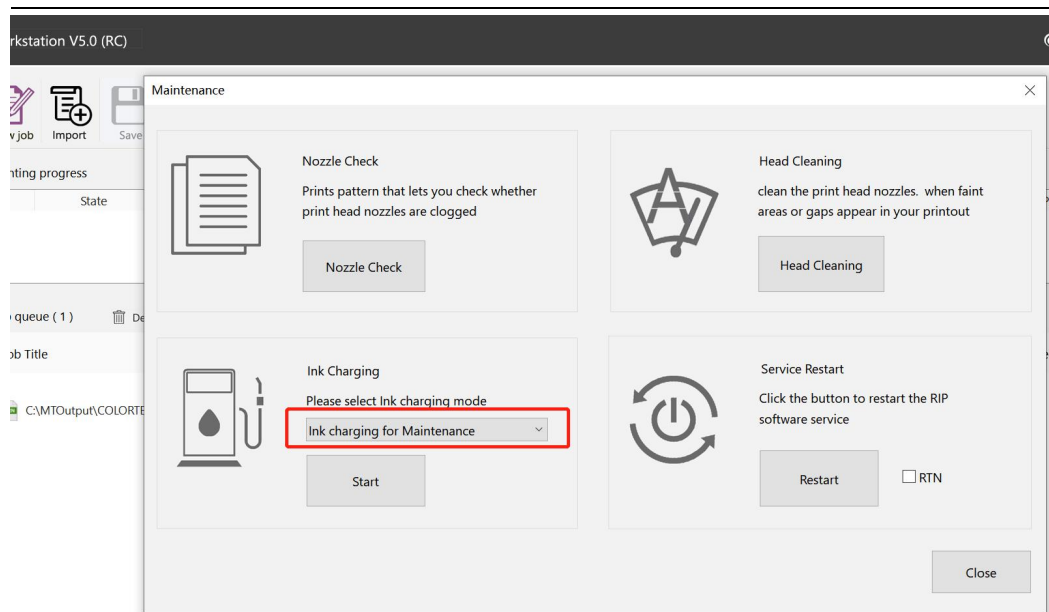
rkstation V5.0 (RC)

v job Import Save

nting progress

State

queue ( 1 ) De

ob Title

C:\MTOutput\COLORTE

Maintenance

Nozzle Check

Prints pattern that lets you check whether print head nozzles are clogged

Nozzle Check

Head Cleaning

clean the print head nozzles. when faint areas or gaps appear in your printout

Head Cleaning

Ink Charging

Please select Ink charging mode

Ink charging for Maintenance

Start

Service Restart

Click the button to restart the RIP software service

Restart

RTN

Close